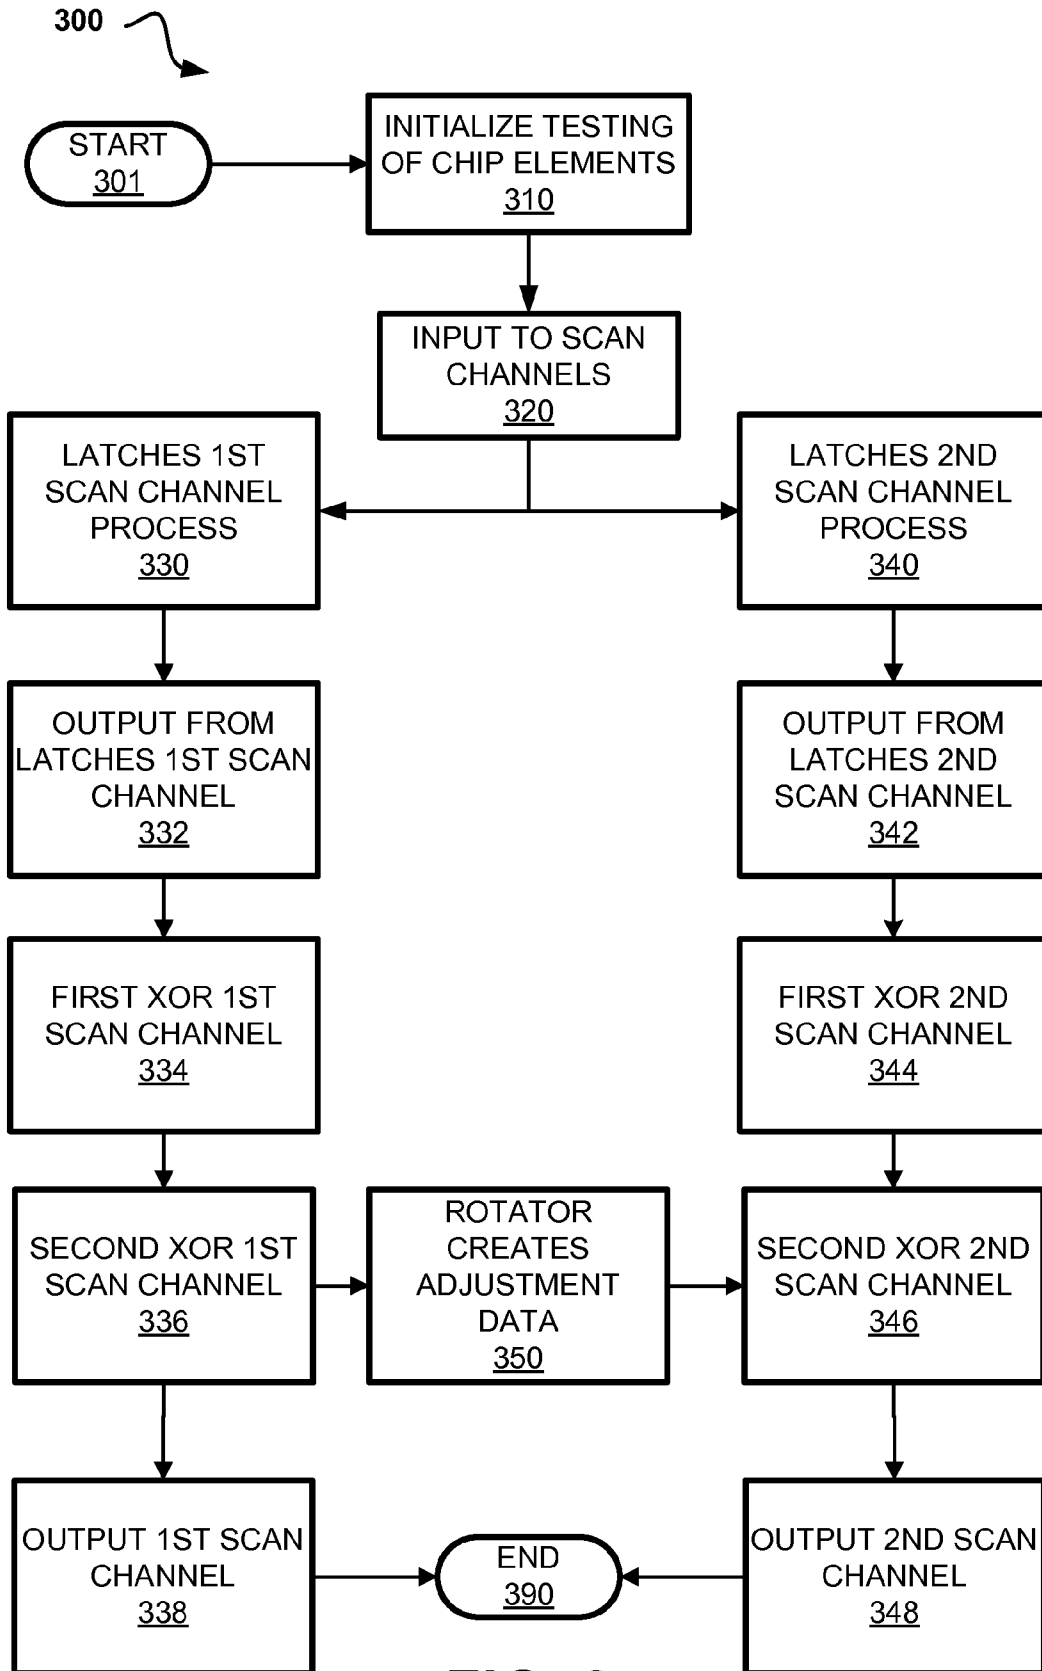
300

START
301

INITIALIZE TESTING OF CHIP ELEMENTS
310

INPUT TO SCAN CHANNELS
320

LATCHES 1ST SCAN CHANNEL PROCESS
330

LATCHES 2ND SCAN CHANNEL PROCESS
340

OUTPUT FROM LATCHES 1ST SCAN CHANNEL
332

OUTPUT FROM LATCHES 2ND SCAN CHANNEL
342

FIRST XOR 1ST SCAN CHANNEL
334

FIRST XOR 2ND SCAN CHANNEL
344

SECOND XOR 1ST SCAN CHANNEL
336

ROTATOR CREATES ADJUSTMENT DATA
350

SECOND XOR 2ND SCAN CHANNEL
346

OUTPUT 1ST SCAN CHANNEL
338

END
390

OUTPUT 2ND SCAN CHANNEL
348

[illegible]